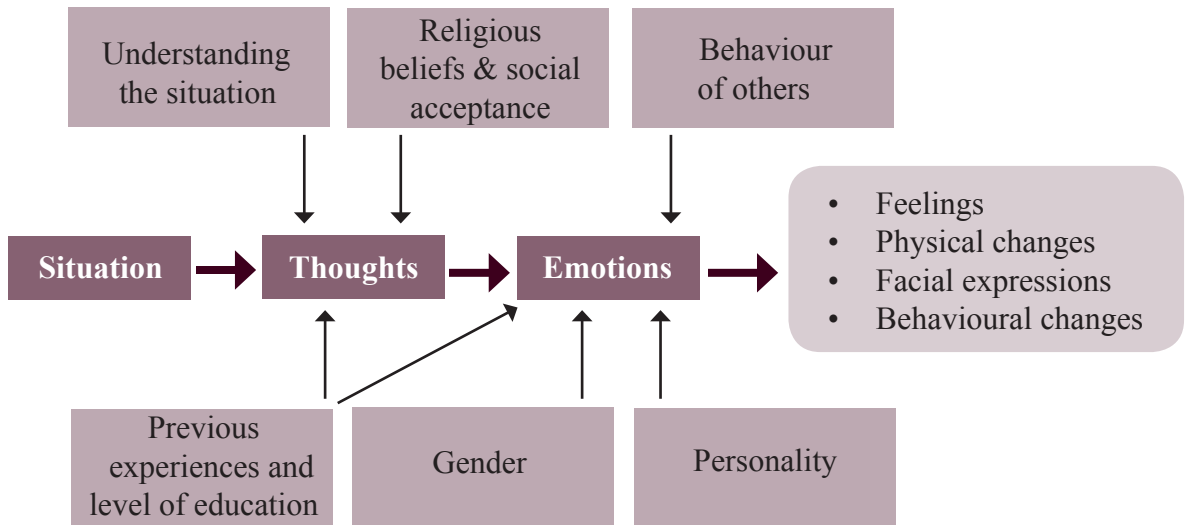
Understanding the situation

Religious beliefs & social acceptance

Behaviour of others

Situation

Thoughts

Emotions

- Feelings
- Physical changes
- Facial expressions
- Behavioural changes

Previous experiences and level of education

Gender

Personality